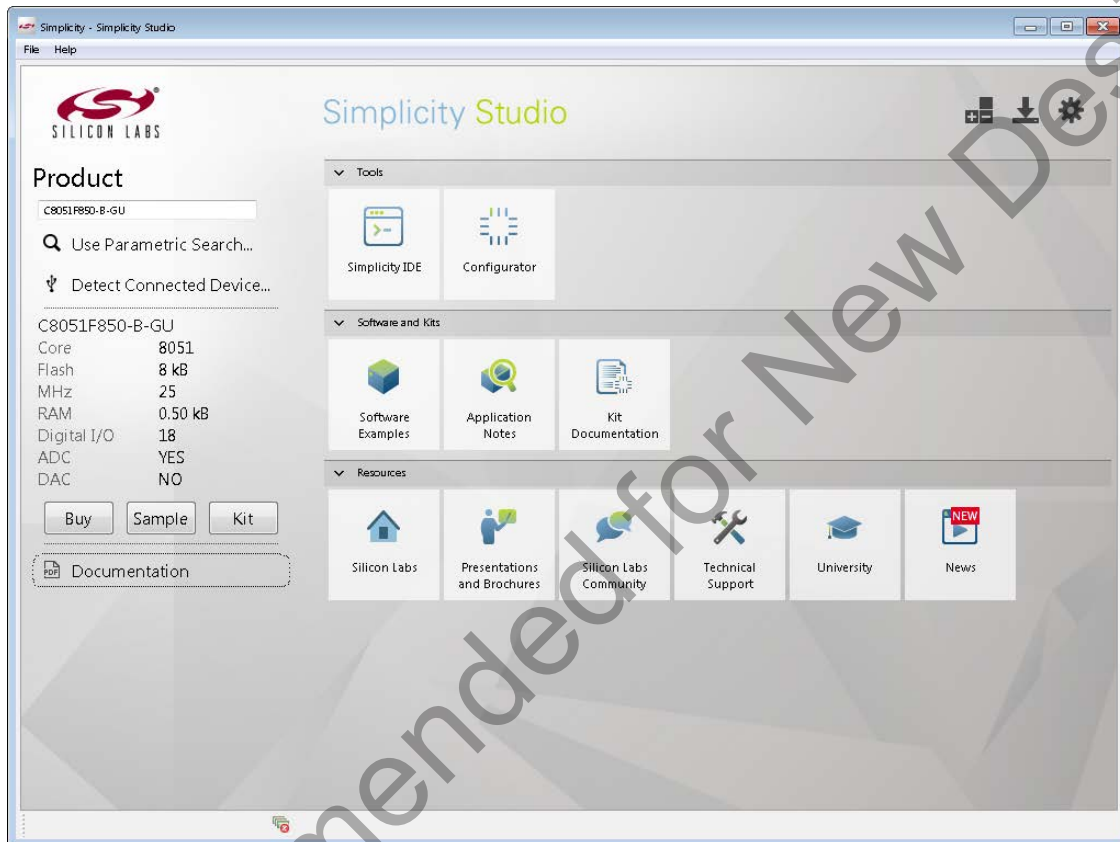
Simplicity - Simplicity Studio

File Help

SILICON LABS

Simplicity Studio

Product

C8051F850-B-GU

Use Parametric Search...

Detect Connected Device...

C8051F850-B-GU

| | |
|---|---|
| Core | 8051 |
| Flash | 8 kB |
| MHz | 25 |
| RAM | 0.50 kB |
| Digital I/O | 18 |
| ADC | YES |
| DAC | NO |

Buy Sample Kit

Documentation

Tools

Simplicity IDE

Configurator

Software and Kits

Software Examples

Application Notes

Kit Documentation

Resources

Silicon Labs

Presentations and Brochures

Silicon Labs Community

Technical Support

University

NEW

News

mended for New Des